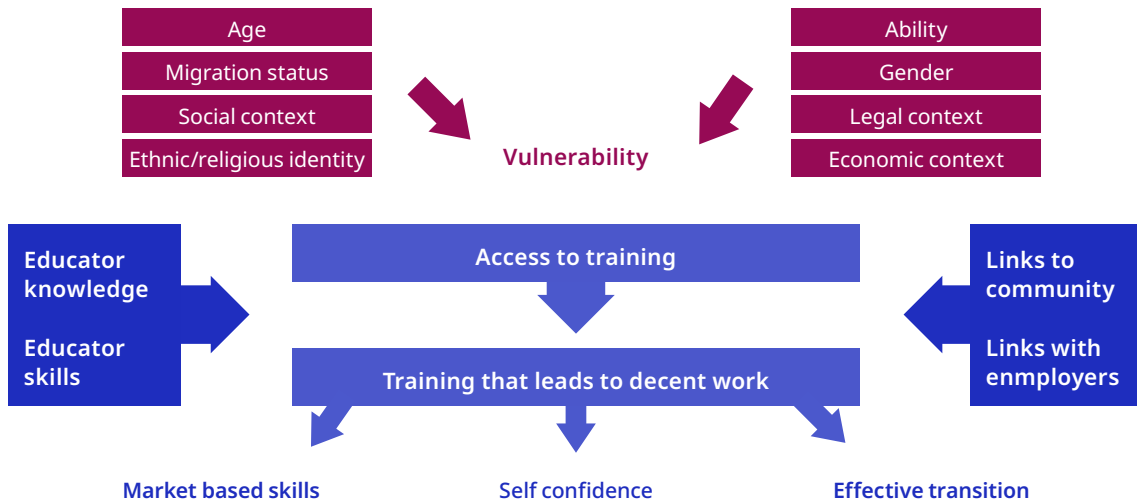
Age
Migration status
Social context
Ethnic/religious identity

Ability
Gender
Legal context
Economic context

Vulnerability

Educator knowledge

Educator skills

Access to training

Training that leads to decent work

Links to community

Links with enmployers

Market based skills

Self confidence

Effective transition